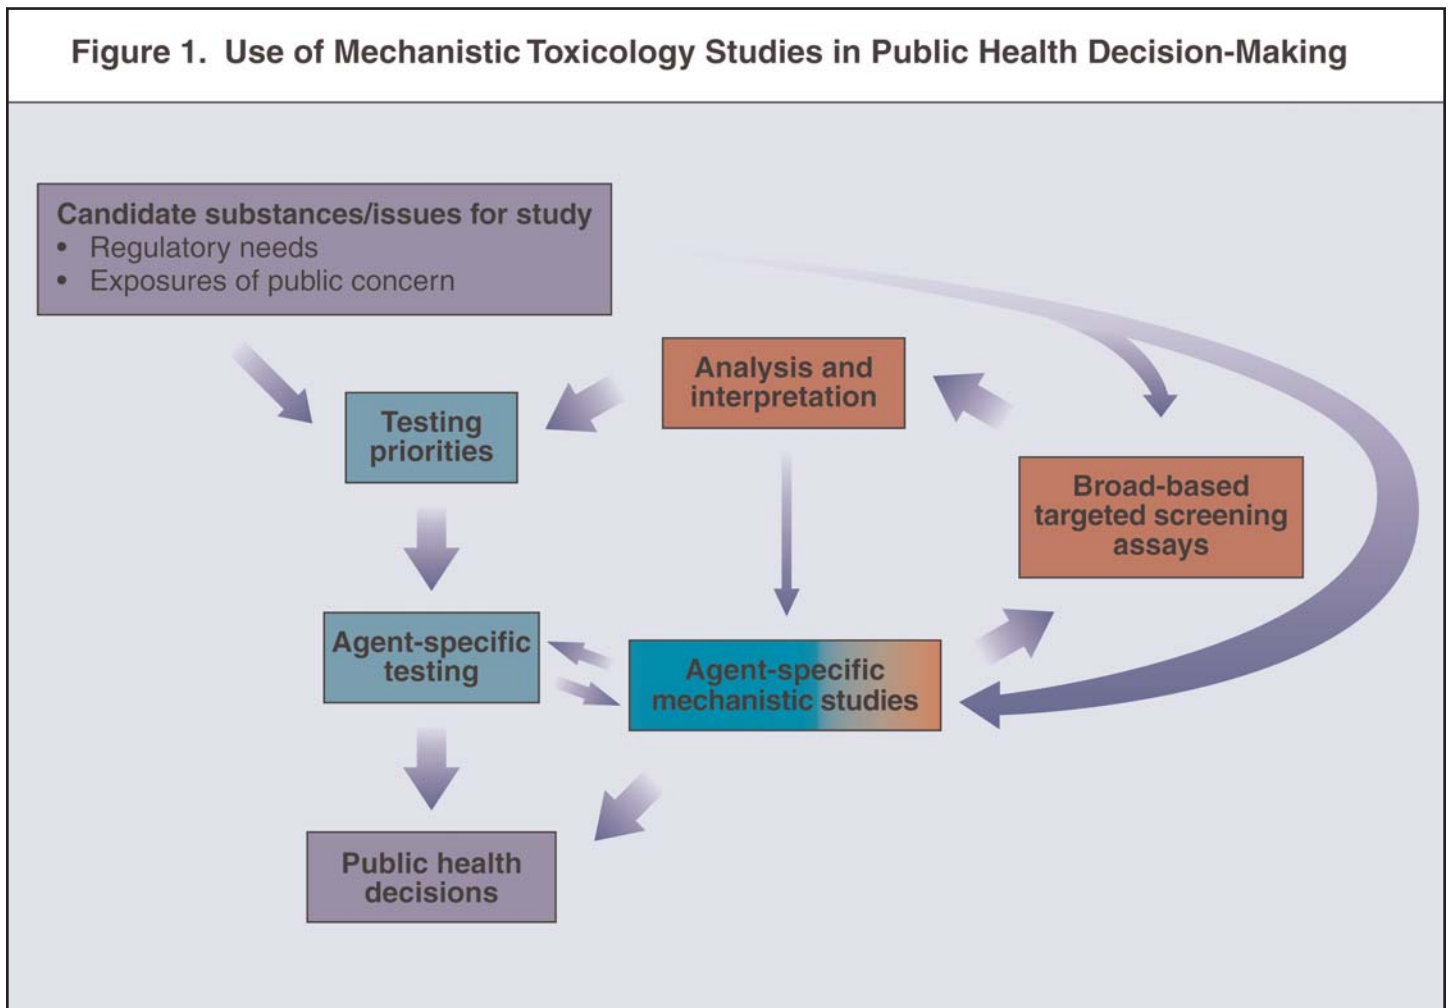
Figure 1. Use of Mechanistic Toxicology Studies in Public Health Decision-Making

Candidate substances/issues for study
• Regulatory needs
• Exposures of public concern

Analysis and interpretation

Testing priorities

Broad-based targeted screening assays

Agent-specific testing

Agent-specific mechanistic studies

Public health decisions